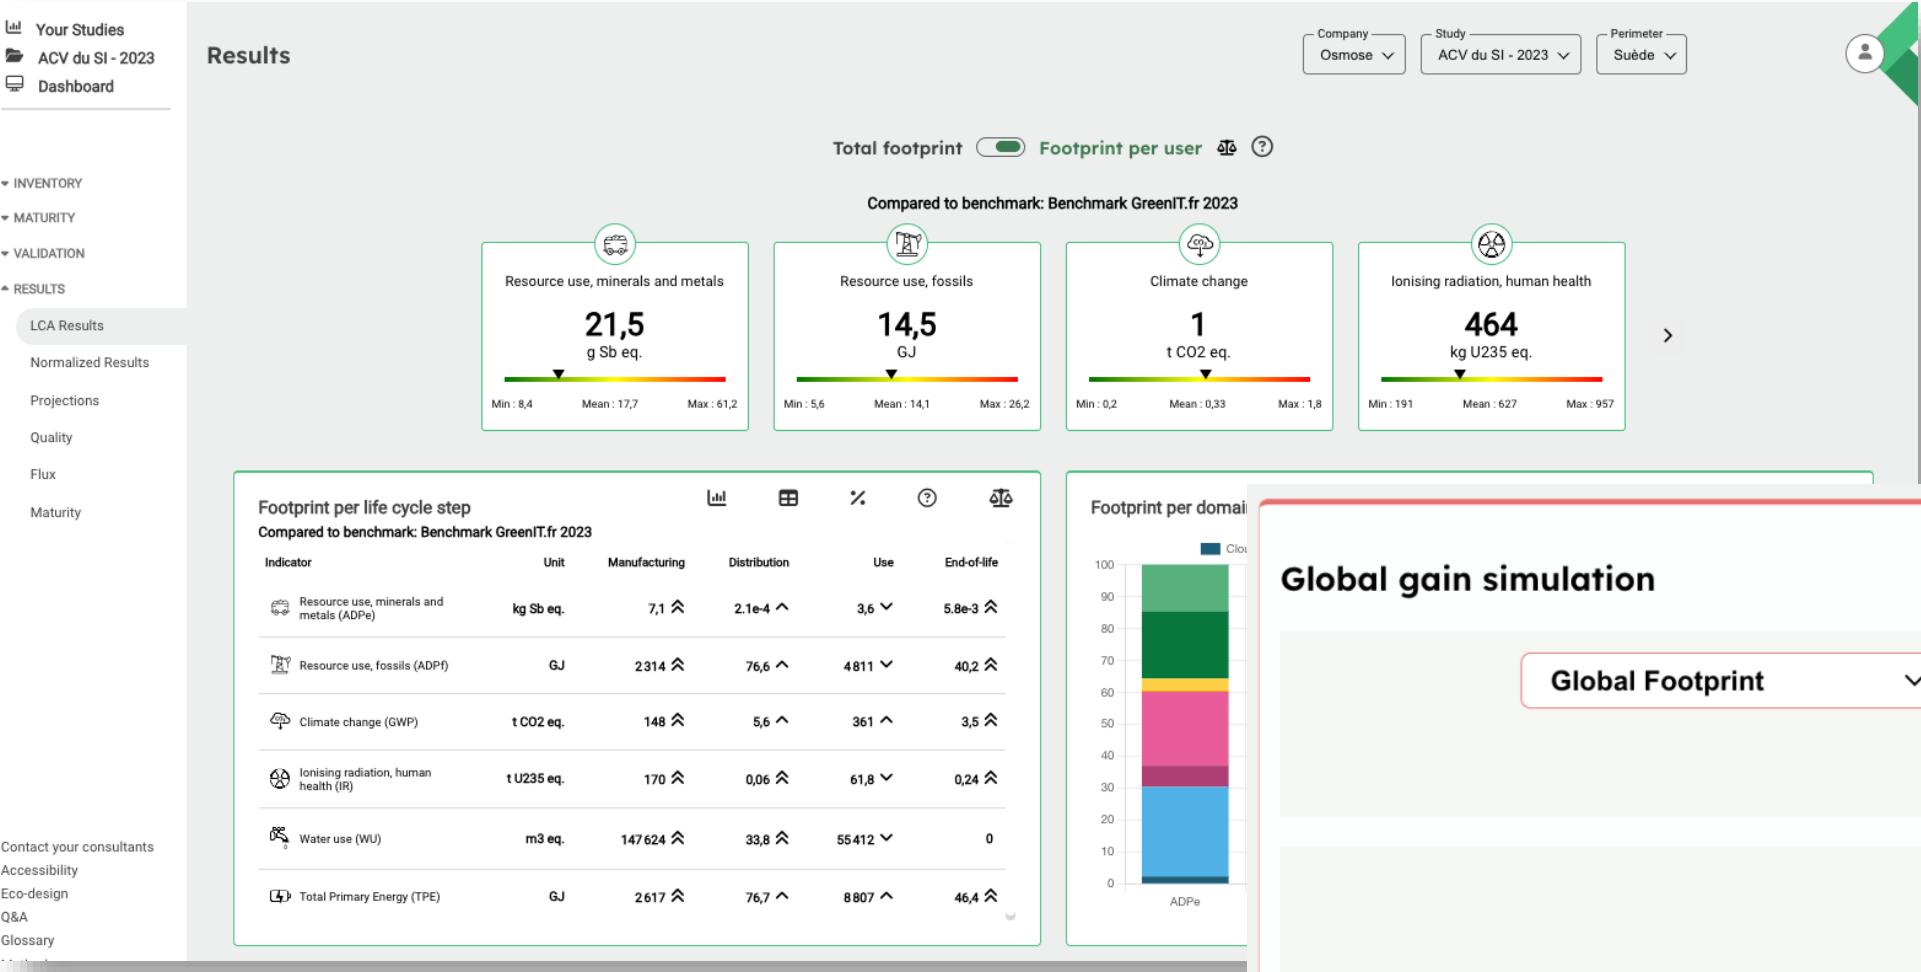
Your Studies
ACV du SI - 2023
Dashboard

INVENTORY
MATURITY
VALIDATION
RESULTS
LCA Results
Normalized Results
Projections
Quality
Flux
Maturity

Contact your consultants
Accessibility
Eco-design
Q&A
Glossary

Results

Company
Osmose
Study
ACV du SI - 2023
Perimeter
Suède

Total footprint Footprint per user

Compared to benchmark: Benchmark GreenIT.fr 2023

Resource use, minerals and metals
21,5
g Sb eq.
Min : 8,4 Mean : 17,7 Max : 61,2

Resource use, fossils
14,5
GJ
Min : 5,6 Mean : 14,1 Max : 26,2

Climate change
1
t CO2 eq.
Min : 0,2 Mean : 0,33 Max : 1,8

Ionising radiation, human health
464
kg U235 eq.
Min : 191 Mean : 627 Max : 957

Footprint per life cycle step
Compared to benchmark: Benchmark GreenIT.fr 2023

| Indicator | Unit | Manufacturing | Distribution | Use | End-of-life |
|---|---|---|---|---|---|
| Resource use, minerals and metals (ADPe) | kg Sb eq. | 7,1 | 2.1e-4 | 3,6 | 5.8e-3 |
| Resource use, fossils (ADPf) | GJ | 2 314 | 76,6 | 4 811 | 40,2 |
| Climate change (GWP) | t CO2 eq. | 148 | 5,6 | 361 | 3,5 |
| Ionising radiation, human health (IR) | t U235 eq. | 170 | 0,06 | 61,8 | 0,24 |
| Water use (WU) | m3 eq. | 147 624 | 33,8 | 55 412 | 0 |
| Total Primary Energy (TPE) | GJ | 2 617 | 76,7 | 8 807 | 46,4 |

Footprint per domai
Clou
100
90
80
70
60
50
40
30
20
10
0
ADPe

Global gain simulation
Global Footprint